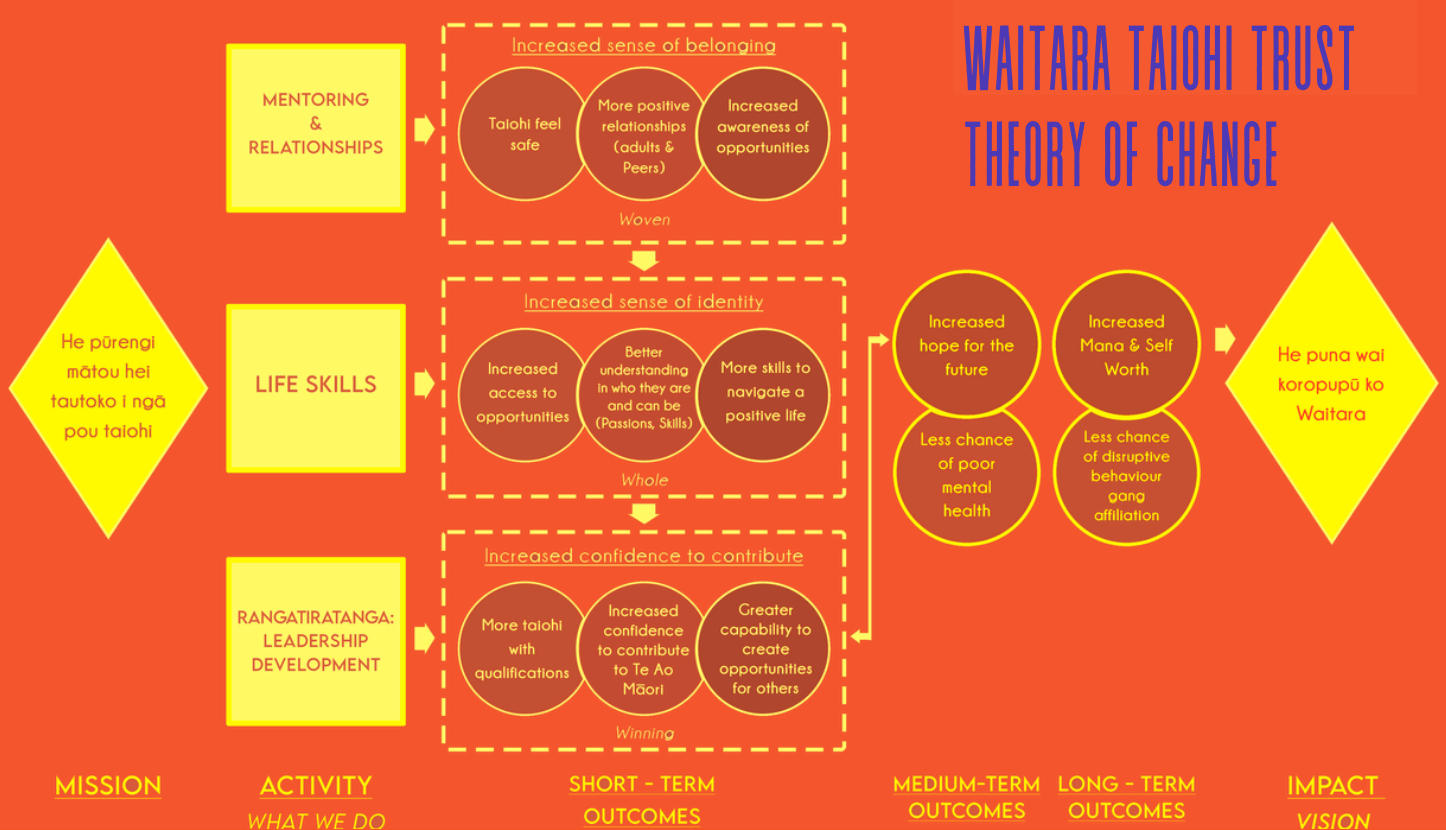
WAITARA TAIOHI TRUST
THEORY OF CHANGE

He pūrengi mātou hei tautoko i ngā pou taiohi

MENTORING & RELATIONSHIPS

Increased sense of belonging

Taiohi feel safe

More positive relationships (adults & Peers)

Increased awareness of opportunities

Woven

LIFE SKILLS

Increased sense of identity

Increased access to opportunities

Better understanding in who they are and can be (Passions, Skills)

More skills to navigate a positive life

Whole

RANGATIRATANGA: LEADERSHIP DEVELOPMENT

Increased confidence to contribute

More taiohi with qualifications

Increased confidence to contribute to Te Ao Māori

Greater capability to create opportunities for others

Winning

Increased hope for the future

Less chance of poor mental health

Increased Mana & Self Worth

Less chance of disruptive behaviour gang affiliation

He puna wai koropupū ko Waitara

MISSION

ACTIVITY
WHAT WE DO

SHORT - TERM OUTCOMES

MEDIUM-TERM OUTCOMES

LONG - TERM OUTCOMES

IMPACT
VISION